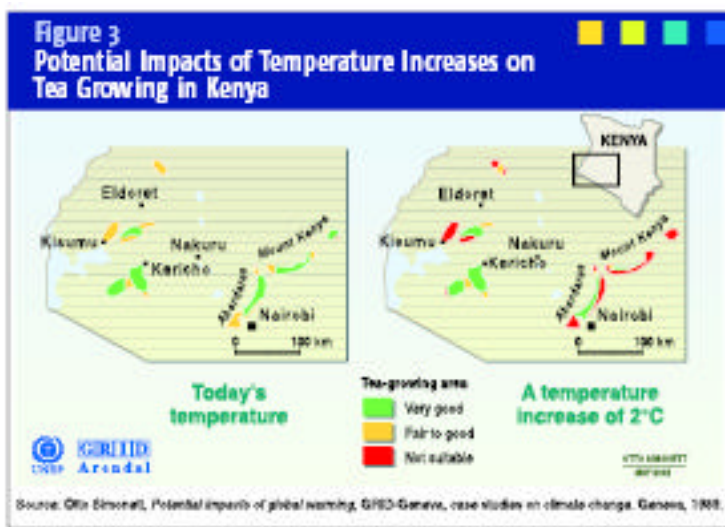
Figure 3
Potential Impacts of Temperature Increases on Tea Growing in Kenya

KENYA

Eldoret
Kisumu
Nakuru
Kericho
Mount Kenya
Aberdares
Nairobi
0 100 km

Eldoret
Kisumu
Nakuru
Kericho
Mount Kenya
Aberdares
Nairobi
0 100 km

Today's temperature

Tea-growing area
Very good
Fair to good
Not suitable

A temperature increase of 2°C

UNEP
GRID Arendal

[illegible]

Source: Otto Simonett, Potential impacts of global warming, GRID-Geneva, case studies on climate change. Geneva, 1989.